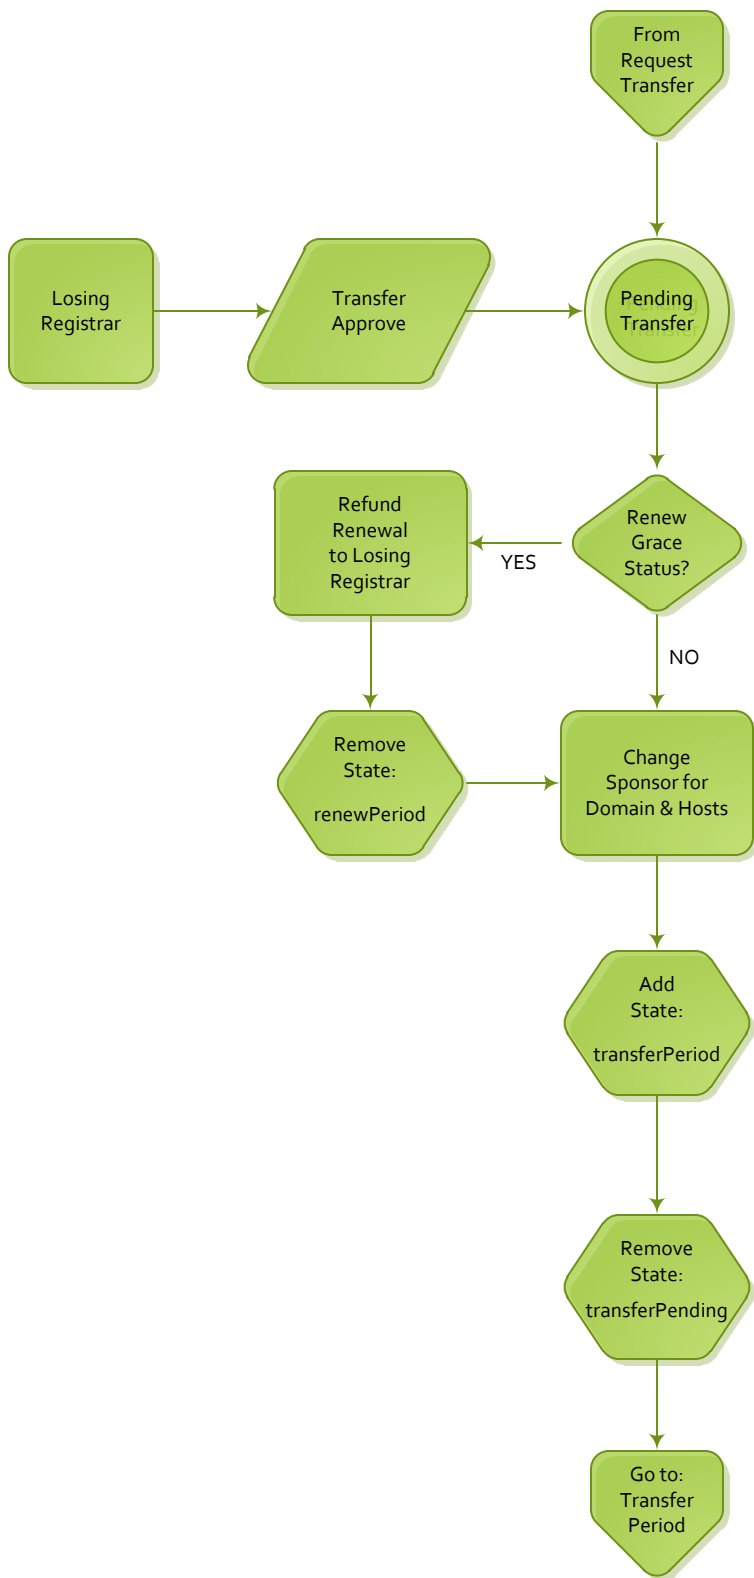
From Request Transfer

Losing Registrar

Transfer Approve

Pending Transfer

Refund Renewal to Losing Registrar

YES

Renew Grace Status?

NO

Remove State:

renewPeriod

Change Sponsor for Domain & Hosts

Add State:

transferPeriod

Remove State:

transferPending

Go to: Transfer Period